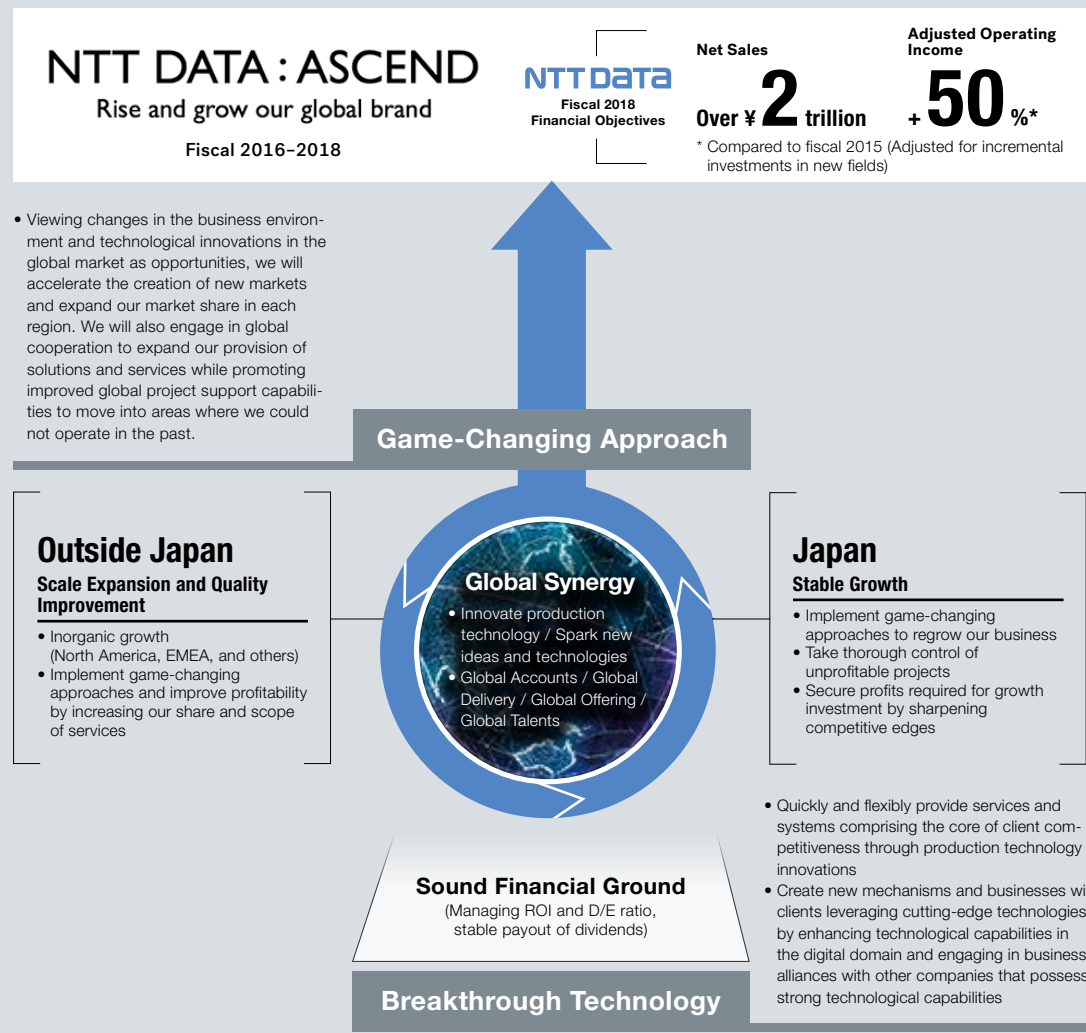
NTT DATA : ASCEND
Rise and grow our global brand
Fiscal 2016–2018

NTT DATA
Fiscal 2018 Financial Objectives

Net Sales
Over ¥ 2 trillion

Adjusted Operating Income
+ 50 %*

* Compared to fiscal 2015 (Adjusted for incremental investments in new fields)

• Viewing changes in the business environment and technological innovations in the global market as opportunities, we will accelerate the creation of new markets and expand our market share in each region. We will also engage in global cooperation to expand our provision of solutions and services while promoting improved global project support capabilities to move into areas where we could not operate in the past.

Game-Changing Approach

Outside Japan
Scale Expansion and Quality Improvement
• Inorganic growth (North America, EMEA, and others)
• Implement game-changing approaches and improve profitability by increasing our share and scope of services

Global Synergy
• Innovate production technology / Spark new ideas and technologies
• Global Accounts / Global Delivery / Global Offering / Global Talents

Japan
Stable Growth
• Implement game-changing approaches to regrow our business
• Take thorough control of unprofitable projects
• Secure profits required for growth investment by sharpening competitive edges

• Quickly and flexibly provide services and systems comprising the core of client competitiveness through production technology innovations
• Create new mechanisms and businesses wi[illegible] clients leveraging cutting-edge technologies by enhancing technological capabilities in the digital domain and engaging in business alliances with other companies that possess strong technological capabilities

Sound Financial Ground
(Managing ROI and D/E ratio, stable payout of dividends)

Breakthrough Technology